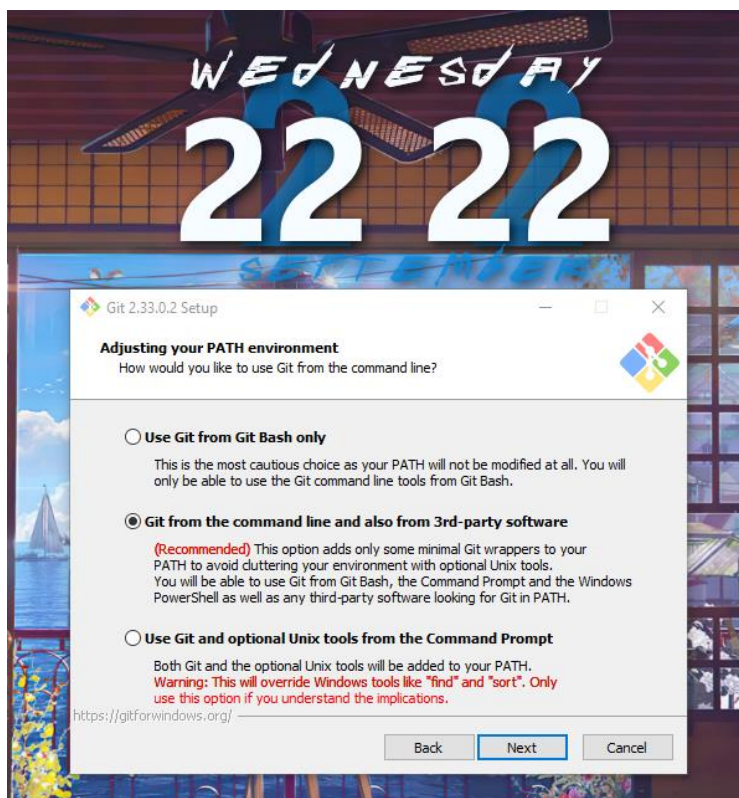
WEDNESDAY
22 22
SEPTEMBER

Git 2.33.0.2 Setup

Adjusting your PATH environment
How would you like to use Git from the command line?

Use Git from Git Bash only
This is the most cautious choice as your PATH will not be modified at all. You will only be able to use the Git command line tools from Git Bash.

Git from the command line and also from 3rd-party software
(Recommended) This option adds only some minimal Git wrappers to your PATH to avoid cluttering your environment with optional Unix tools. You will be able to use Git from Git Bash, the Command Prompt and the Windows PowerShell as well as any third-party software looking for Git in PATH.

Use Git and optional Unix tools from the Command Prompt
Both Git and the optional Unix tools will be added to your PATH.
Warning: This will override Windows tools like "find" and "sort". Only use this option if you understand the implications.

https://gitforwindows.org/

Back Next Cancel